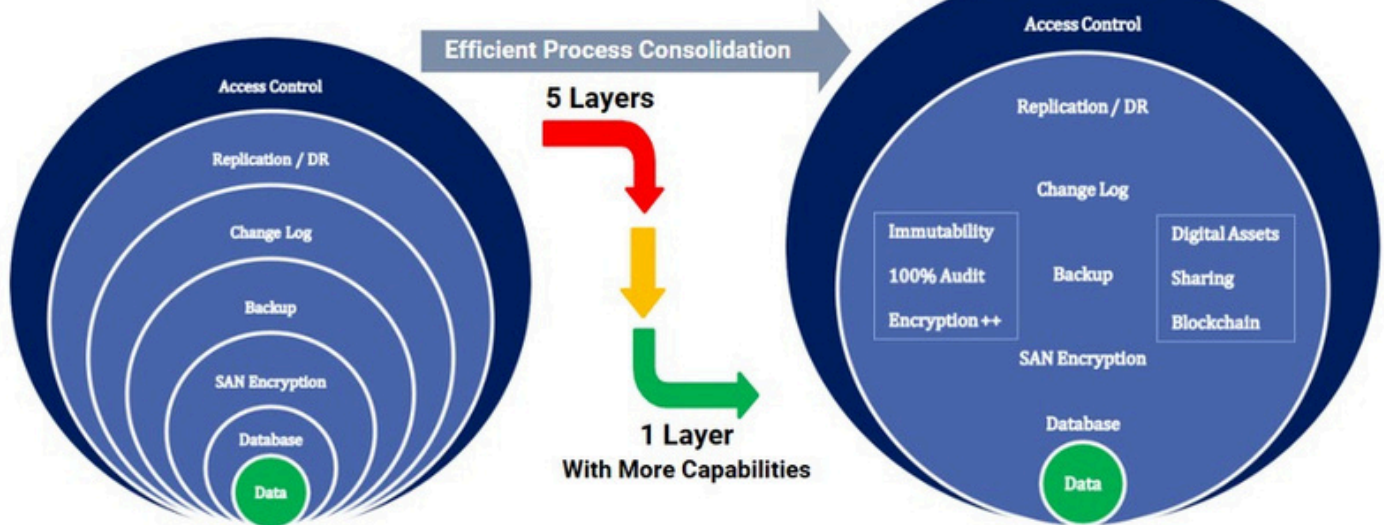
Access Control

Replication / DR

Change Log

Backup

SAN Encryption

Database

Data

Efficient Process Consolidation

5 Layers

1 Layer
With More Capabilities

Access Control

Replication / DR

Change Log

Immutability
100% Audit
Encryption ++

Backup

Digital Assets
Sharing
Blockchain

SAN Encryption

Database

Data